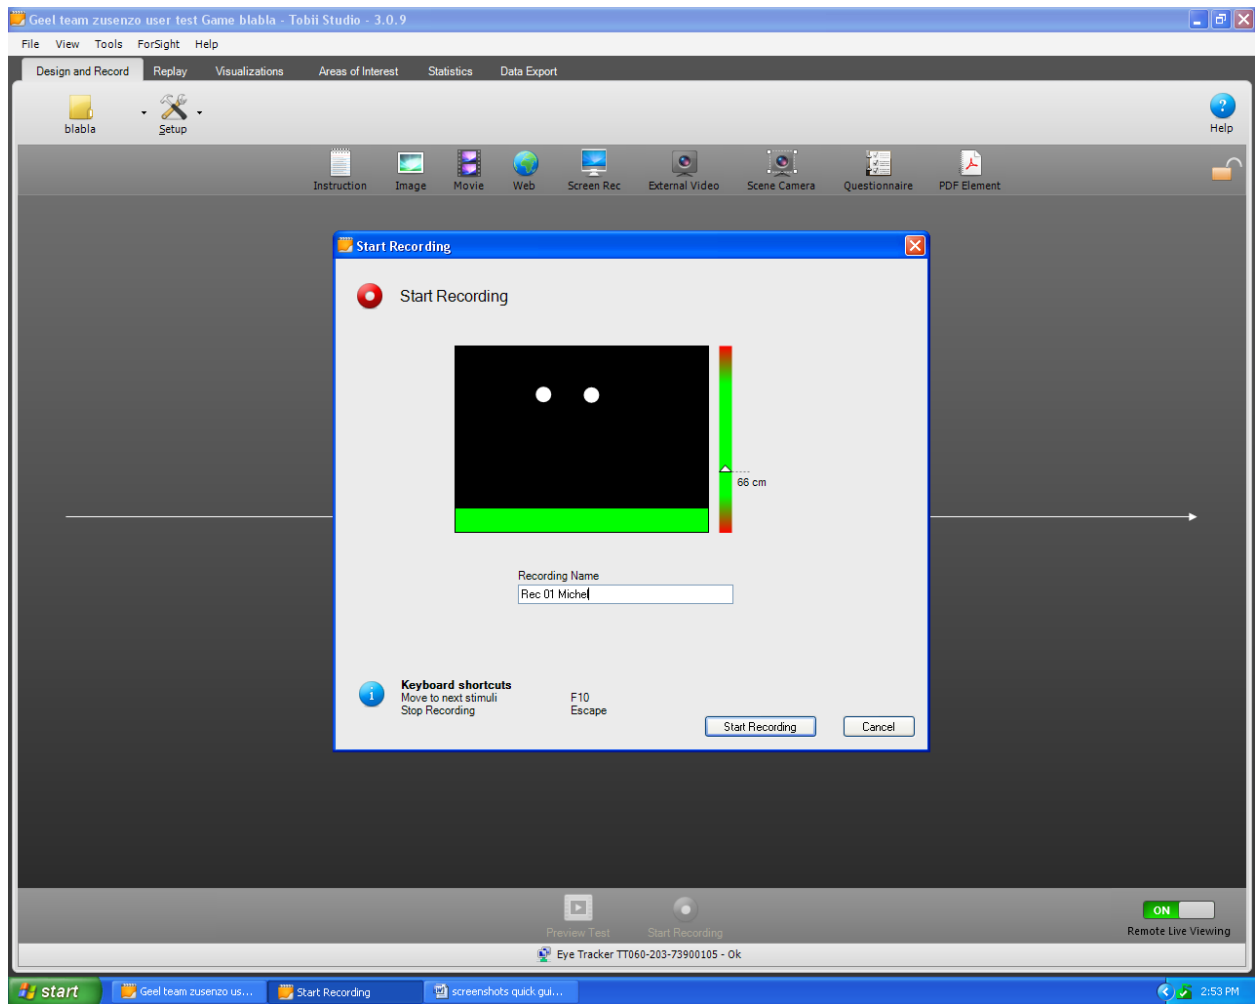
Geel team zusenzo user test Game blabla - Tobii Studio - 3.0.9

File View Tools ForSight Help

Design and Record Replay Visualizations Areas of Interest Statistics Data Export

blabla Setup

Help

Instruction Image Movie Web Screen Rec External Video Scene Camera Questionnaire PDF Element

Start Recording

Start Recording

66 cm

Recording Name

Rec 01 Michel

Keyboard shortcuts
Move to next stimuli F10
Stop Recording Escape

Start Recording Cancel

Preview Test Start Recording

ON
Remote Live Viewing

Eye Tracker TT060-203-73900105 - Ok

start Geel team zusenzo us... Start Recording screenshots quick gui... 2:53 PM